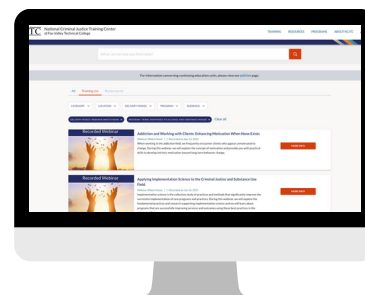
National Criminal Justice Training Center
of Fox Valley Technical College

TRAINING RESOURCES PROGRAMS ABOUT NCJTC

For information concerning continuing education units, please view our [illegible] page.

All Training List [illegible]

CATEGORY LOCATION DELIVERY FORMAT PROGRAM AUDIENCE

Clear all

Recorded Webinar

Addiction and Working with Clients: Enhancing Motivation When None Exists

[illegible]

Recorded Webinar

Applying Implementation Science to the Criminal Justice and Substance Use Field

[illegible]